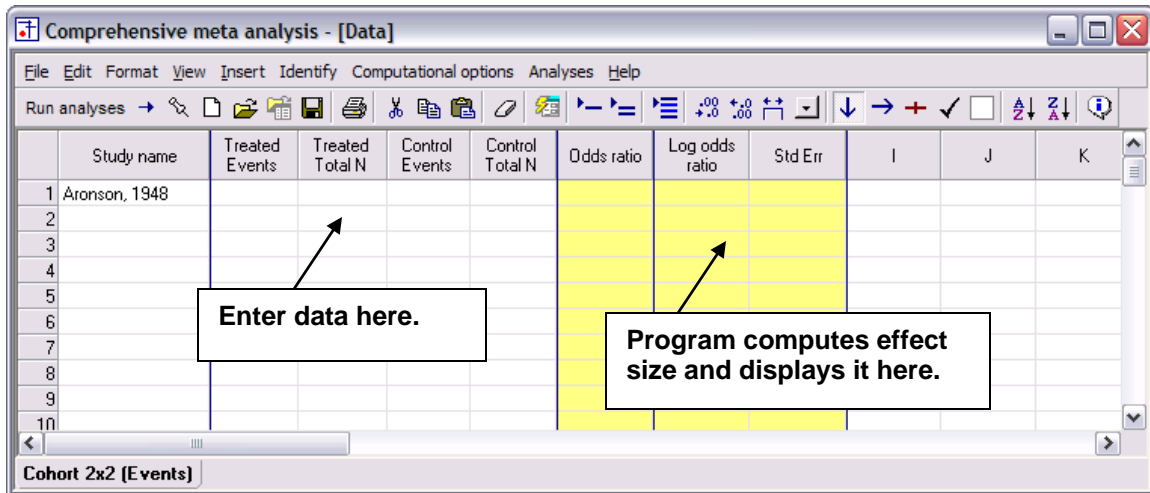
Comprehensive meta analysis - [Data]

File Edit Format View Insert Identify Computational options Analyses Help

Run analyses

| | Study name | Treated Events | Treated Total N | Control Events | Control Total N | Odds ratio | Log odds ratio | Std Err | I | J | K |
|---|---|---|---|---|---|---|---|---|---|---|---|
| 1 | Aronson, 1948 | | | | | | | | | | |
| 2 | | | | | | | | | | | |
| 3 | | | | | | | | | | | |
| 4 | | | | | | | | | | | |
| 5 | | | | | | | | | | | |
| 6 | | | | | | | | | | | |
| 7 | | | | | | | | | | | |
| 8 | | | | | | | | | | | |
| 9 | | | | | | | | | | | |
| 10 | | | | | | | | | | | |

Enter data here.

Program computes effect size and displays it here.

Cohort 2x2 (Events)